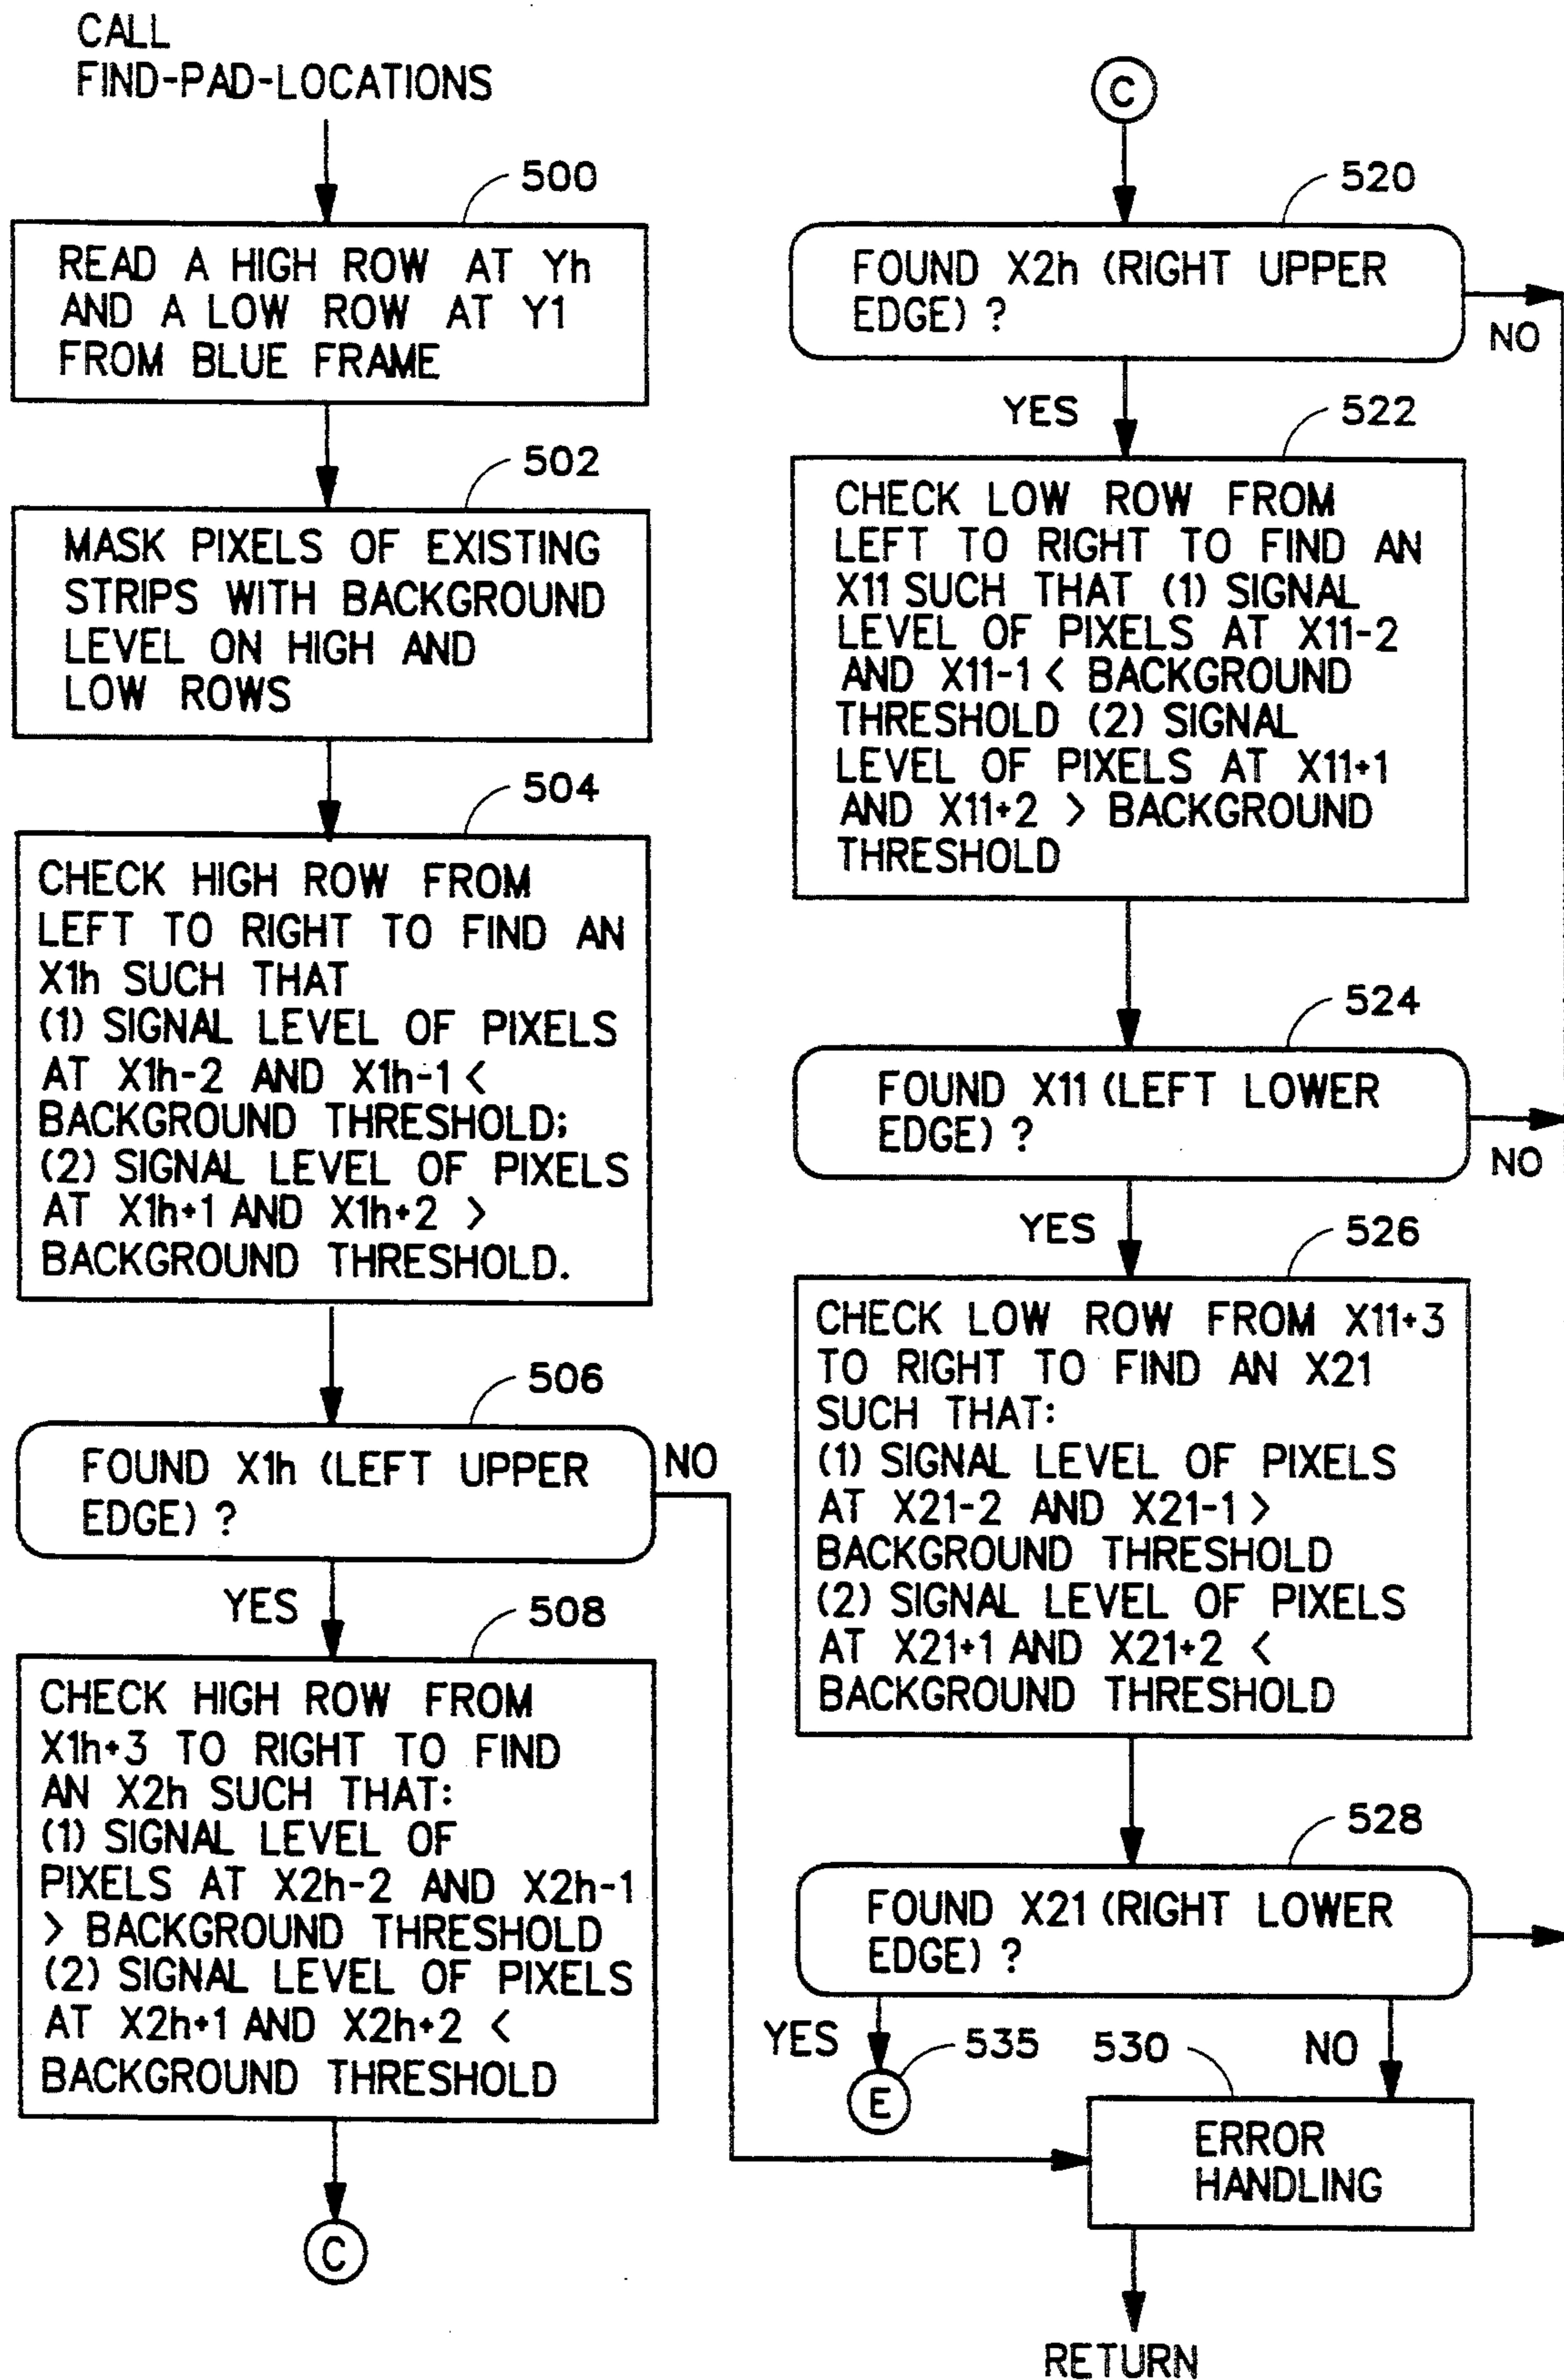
CALL
FIND-PAD-LOCATIONS

500

READ A HIGH ROW AT Yh AND A LOW ROW AT Y1 FROM BLUE FRAME

502

MASK PIXELS OF EXISTING STRIPS WITH BACKGROUND LEVEL ON HIGH AND LOW ROWS

504

CHECK HIGH ROW FROM LEFT TO RIGHT TO FIND AN X1h SUCH THAT
(1) SIGNAL LEVEL OF PIXELS AT X1h-2 AND X1h-1 < BACKGROUND THRESHOLD;
(2) SIGNAL LEVEL OF PIXELS AT X1h+1 AND X1h+2 > BACKGROUND THRESHOLD.

506

FOUND X1h (LEFT UPPER EDGE) ?

NO

YES

508

CHECK HIGH ROW FROM X1h+3 TO RIGHT TO FIND AN X2h SUCH THAT:
(1) SIGNAL LEVEL OF PIXELS AT X2h-2 AND X2h-1 > BACKGROUND THRESHOLD
(2) SIGNAL LEVEL OF PIXELS AT X2h+1 AND X2h+2 < BACKGROUND THRESHOLD

C

C

520

FOUND X2h (RIGHT UPPER EDGE) ?

NO

YES

522

CHECK LOW ROW FROM LEFT TO RIGHT TO FIND AN X11 SUCH THAT (1) SIGNAL LEVEL OF PIXELS AT X11-2 AND X11-1 < BACKGROUND THRESHOLD (2) SIGNAL LEVEL OF PIXELS AT X11+1 AND X11+2 > BACKGROUND THRESHOLD

524

FOUND X11 (LEFT LOWER EDGE) ?

NO

YES

526

CHECK LOW ROW FROM X11+3 TO RIGHT TO FIND AN X21 SUCH THAT:
(1) SIGNAL LEVEL OF PIXELS AT X21-2 AND X21-1 > BACKGROUND THRESHOLD
(2) SIGNAL LEVEL OF PIXELS AT X21+1 AND X21+2 < BACKGROUND THRESHOLD

528

FOUND X21 (RIGHT LOWER EDGE) ?

YES

535

E

530

NO

ERROR HANDLING

RETURN